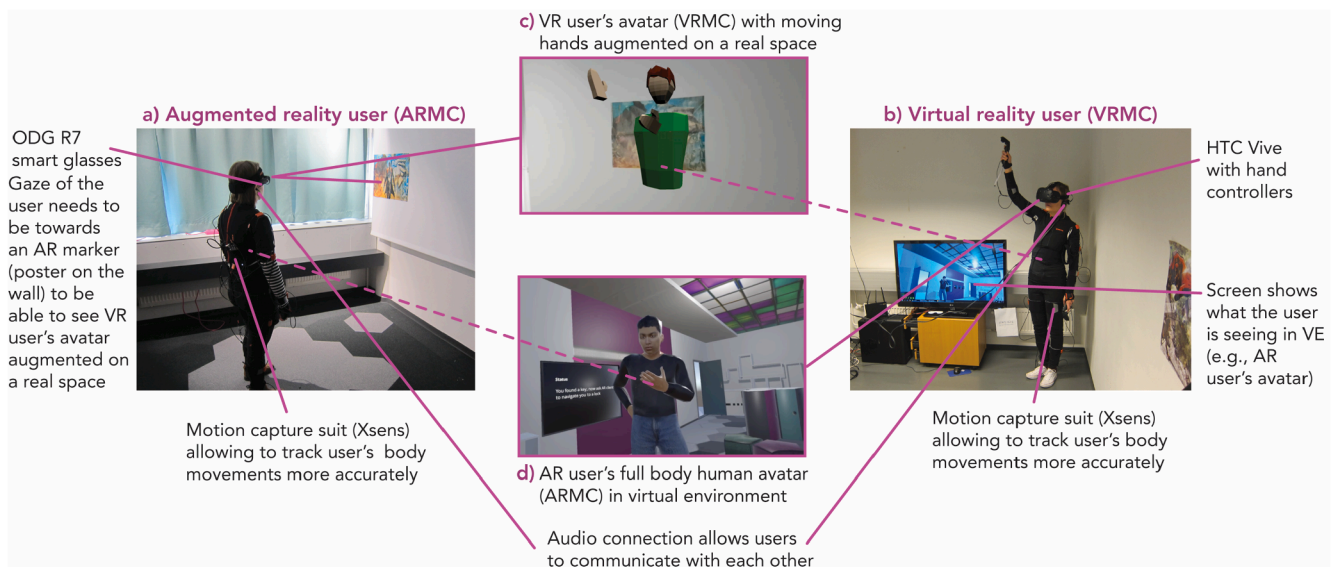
c) VR user's avatar (VRMC) with moving hands augmented on a real space

a) Augmented reality user (ARMC)

b) Virtual reality user (VRMC)

ODG R7 smart glasses

Gaze of the user needs to be towards an AR marker (poster on the wall) to be able to see VR user's avatar augmented on a real space

HTC Vive with hand controllers

Screen shows what the user is seeing in VE (e.g., AR user's avatar)

Status

You found a key, now ask AR user to navigate you to a lock

Motion capture suit (Xsens) allowing to track user's body movements more accurately

d) AR user's full body human avatar (ARMC) in virtual environment

Motion capture suit (Xsens) allowing to track user's body movements more accurately

Audio connection allows users to communicate with each other